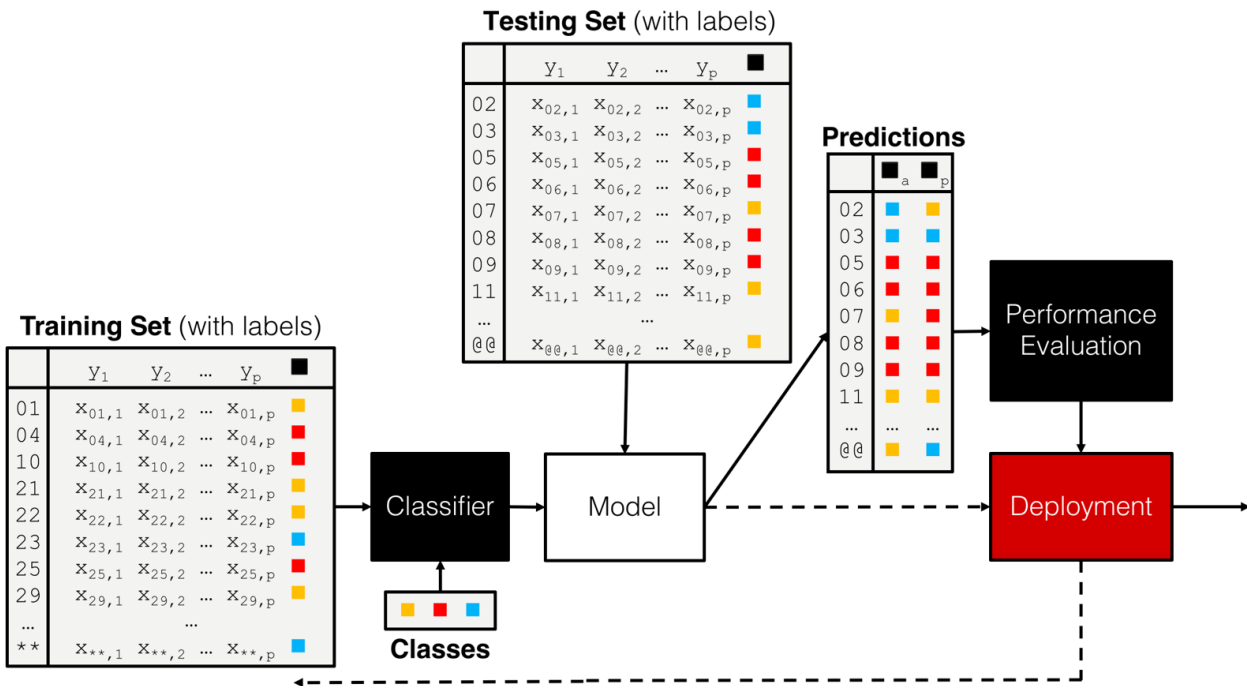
**Testing Set** (with labels)

| | $y_1$ | $y_2$ | … | $y_p$ | ■ |
|---|---|---|---|---|---|
| 02 | $x_{02,1}$ | $x_{02,2}$ | … | $x_{02,p}$ | ■ |
| 03 | $x_{03,1}$ | $x_{03,2}$ | … | $x_{03,p}$ | ■ |
| 05 | $x_{05,1}$ | $x_{05,2}$ | … | $x_{05,p}$ | ■ |
| 06 | $x_{06,1}$ | $x_{06,2}$ | … | $x_{06,p}$ | ■ |
| 07 | $x_{07,1}$ | $x_{07,2}$ | … | $x_{07,p}$ | ■ |
| 08 | $x_{08,1}$ | $x_{08,2}$ | … | $x_{08,p}$ | ■ |
| 09 | $x_{09,1}$ | $x_{09,2}$ | … | $x_{09,p}$ | ■ |
| 11 | $x_{11,1}$ | $x_{11,2}$ | … | $x_{11,p}$ | ■ |
| … | | … | | | |
| @@ | $x_{@@,1}$ | $x_{@@,2}$ | … | $x_{@@,p}$ | ■ |

**Predictions**

| | $■_a$ | $■_p$ |
|---|---|---|
| 02 | ■ | ■ |
| 03 | ■ | ■ |
| 05 | ■ | ■ |
| 06 | ■ | ■ |
| 07 | ■ | ■ |
| 08 | ■ | ■ |
| 09 | ■ | ■ |
| 11 | ■ | ■ |
| … | … | … |
| @@ | ■ | ■ |

Performance Evaluation

**Training Set** (with labels)

| | $y_1$ | $y_2$ | … | $y_p$ | ■ |
|---|---|---|---|---|---|
| 01 | $x_{01,1}$ | $x_{01,2}$ | … | $x_{01,p}$ | ■ |
| 04 | $x_{04,1}$ | $x_{04,2}$ | … | $x_{04,p}$ | ■ |
| 10 | $x_{10,1}$ | $x_{10,2}$ | … | $x_{10,p}$ | ■ |
| 21 | $x_{21,1}$ | $x_{21,2}$ | … | $x_{21,p}$ | ■ |
| 22 | $x_{22,1}$ | $x_{22,2}$ | … | $x_{22,p}$ | ■ |
| 23 | $x_{23,1}$ | $x_{23,2}$ | … | $x_{23,p}$ | ■ |
| 25 | $x_{25,1}$ | $x_{25,2}$ | … | $x_{25,p}$ | ■ |
| 29 | $x_{29,1}$ | $x_{29,2}$ | … | $x_{29,p}$ | ■ |
| … | | … | | | |
| ** | $x_{**,1}$ | $x_{**,2}$ | … | $x_{**,p}$ | ■ |

Classifier

Model

Deployment

**Classes**